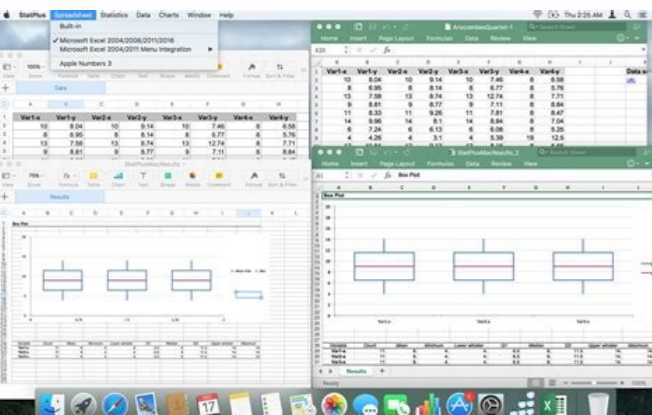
StatPlus Spreadsheet Statistics Data Charts Window Help

Thu 2:26 AM

Built-in
✓ Microsoft Excel 2004/2008/2011/2016
Microsoft Excel 2004/2011 Menu Integration
Apple Numbers 3

Data

| Var1-x | Var1-y | Var2-x | Var2-y | Var3-x | Var3-y | Var4-x | Var4-y |
|---|---|---|---|---|---|---|---|
| 10 | 8.04 | 10 | 9.14 | 10 | 7.46 | 8 | 6.58 |
| 8 | 6.95 | 8 | 8.14 | 8 | 6.77 | 8 | 5.76 |
| 13 | 7.58 | 13 | 8.74 | 13 | 12.74 | 8 | 7.71 |
| 9 | 8.81 | 9 | 8.77 | 9 | 7.11 | 8 | 8.84 |

StatPlusMacResults

Results

Box Plot

AnscombesQuartet-1

Home Insert Page Layout Formulas Data Review View

| Var1-x | Var1-y | Var2-x | Var2-y | Var3-x | Var3-y | Var4-x | Var4-y |
|---|---|---|---|---|---|---|---|
| 10 | 8.04 | 10 | 9.14 | 10 | 7.46 | 8 | 6.58 |
| 8 | 6.95 | 8 | 8.14 | 8 | 6.77 | 8 | 5.76 |
| 13 | 7.58 | 13 | 8.74 | 13 | 12.74 | 8 | 7.71 |
| 9 | 8.81 | 9 | 8.77 | 9 | 7.11 | 8 | 8.84 |
| 11 | 8.33 | 11 | 9.26 | 11 | 7.81 | 8 | 8.47 |
| 14 | 9.96 | 14 | 8.1 | 14 | 8.84 | 8 | 7.04 |
| 6 | 7.24 | 6 | 6.13 | 6 | 6.08 | 8 | 5.25 |
| 4 | 4.26 | 4 | 3.1 | 4 | 5.39 | 19 | 12.5 |

Data so

StatPlusMacResults_2

Home Insert Page Layout Formulas Data Review View

Box Plot

Var1-x Var2-x Var3-x

Variable Count Mean Minimum Lower whisker Q1 Median Q3 Upper whisker Maximum
Var1-x
Var2-x
Var3-x

Results

Ready